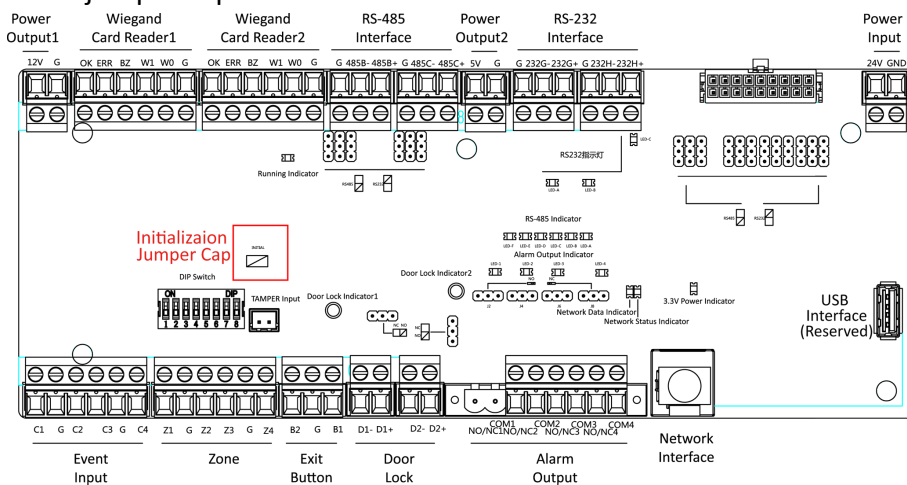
Power Output1
12V G

Wiegand Card Reader1
OK ERR BZ W1 W0 G

Wiegand Card Reader2
OK ERR BZ W1 W0 G

RS-485 Interface
G 485B- 485B+ G 485C- 485C+

Power Output2
5V G

RS-232 Interface
G 232G- 232G+ G 232H- 232H+

Power Input
24V GND

RS232指示灯

Running Indicator

RS-485 Indicator

Initializaion Jumper Cap

INITIAL

Alarm Output Indicator

DIP Switch

ON DIP
1 2 3 4 5 6 7 8

TAMPER Input

Door Lock Indicator1

Door Lock Indicator2

3.3V Power Indicator

Network Data Indicator

Network Status Indicator

USB Interface (Reserved)

C1 G C2 C3 G C4
Event Input

Z1 G Z2 Z3 G Z4
Zone

B2 G B1
Exit Button

D1- D1+ D2- D2+
Door Lock

COM1 NO/NC1 NO/NC2 COM2 COM3 NO/NC3 NO/NC4 COM4
Alarm Output

Network Interface